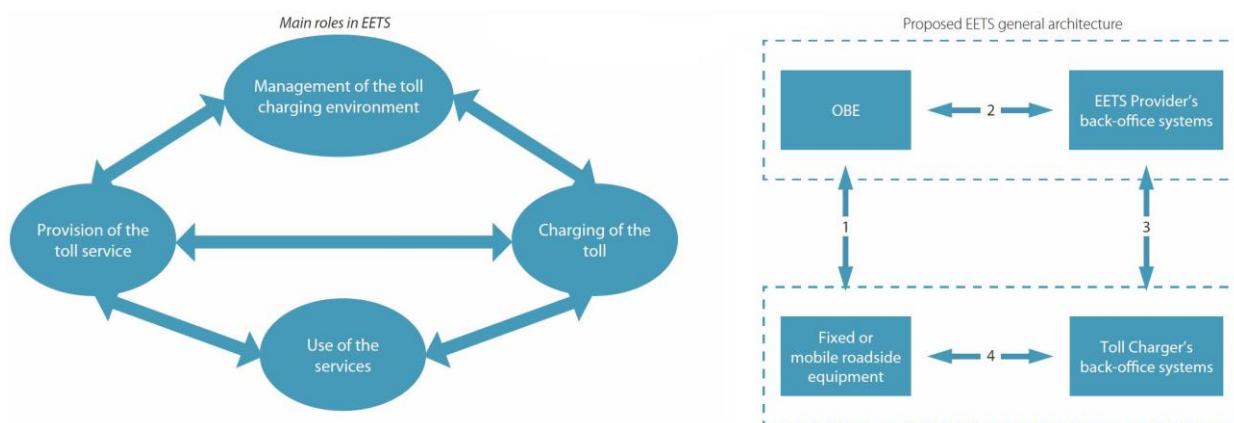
Main roles in EETS

Management of the toll charging environment

Provision of the toll service

Charging of the toll

Use of the services

Proposed EETS general architecture

OBE

2

EETS Provider's back-office systems

1

3

Fixed or mobile roadside equipment

4

Toll Charger's back-office systems